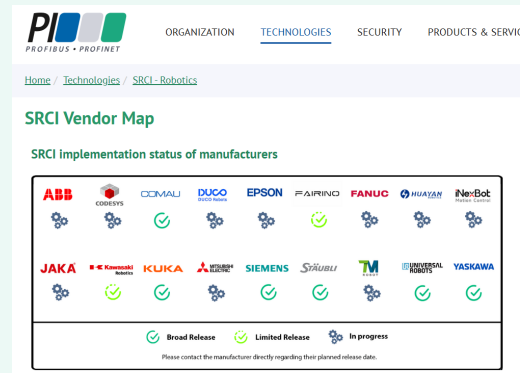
PI
PROFIBUS • PROFINET

ORGANIZATION TECHNOLOGIES SECURITY PRODUCTS & SERVIC

Home / Technologies / SRCI - Robotics

SRCI Vendor Map

SRCI implementation status of manufacturers

ABB
CODESYS
COMAU
DUCO
DUCO Robots
EPSON
FAIRINO
FANUC
HUAYAN
iNexBot
Motion Control

JAKA
Kawasaki Robotics
KUKA
MITSUBISHI ELECTRIC
SIEMENS
STÄUBLI
TM ROBOT
UNIVERSAL ROBOTS
YASKAWA

Broad Release
Limited Release
In progress

Please contact the manufacturer directly regarding their planned release date.